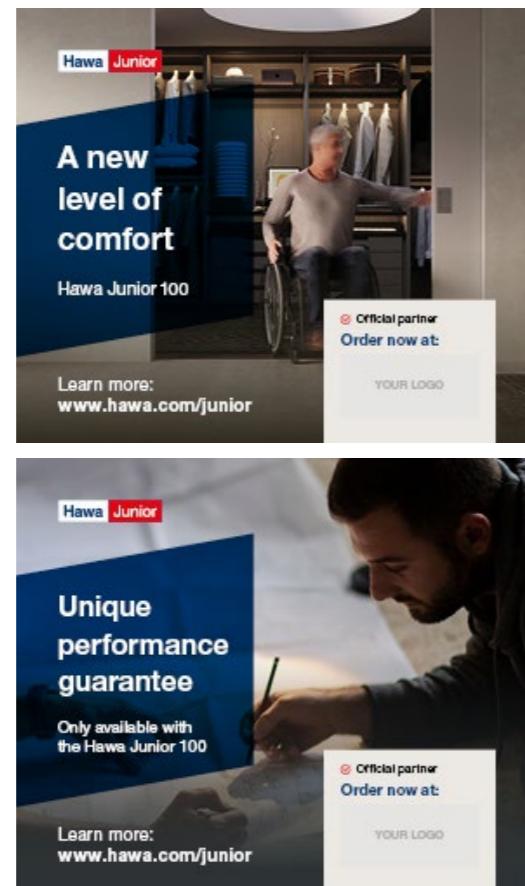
Hawa Junior

A new level of comfort

Hawa Junior 100

Official partner
Order now at:

YOUR LOGO

Learn more:
www.hawa.com/junior

Hawa Junior

Unique performance guarantee

Only available with the Hawa Junior 100

Official partner
Order now at:

YOUR LOGO

Learn more:
www.hawa.com/junior